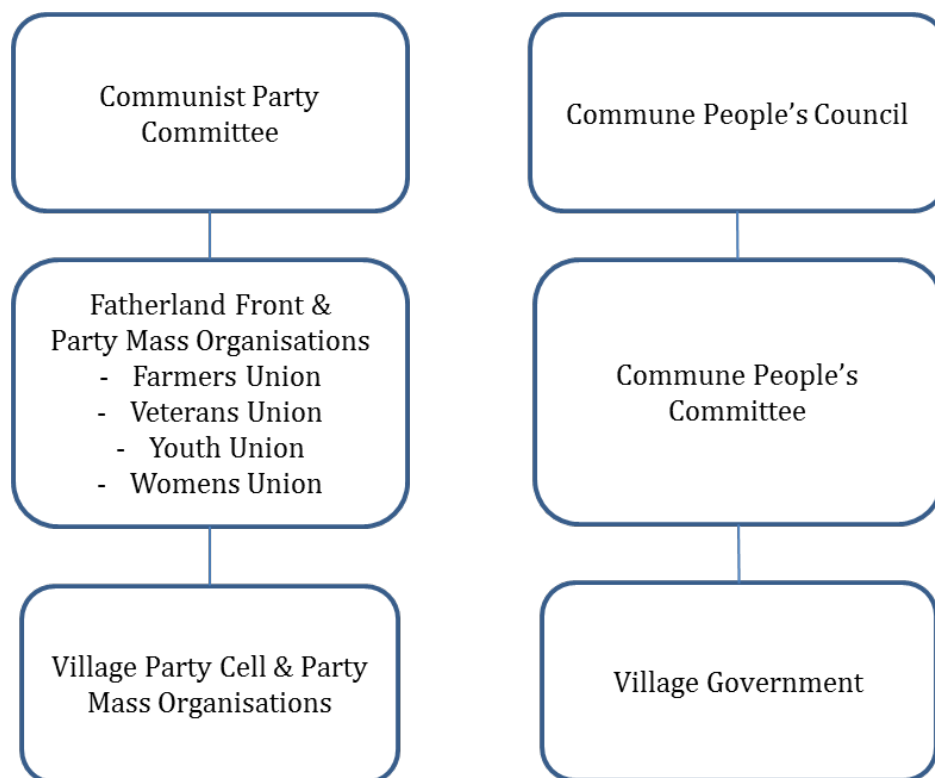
Communist Party Committee

Fatherland Front & Party Mass Organisations
- Farmers Union
- Veterans Union
- Youth Union
- Womens Union

Village Party Cell & Party Mass Organisations

Commune People’s Council

Commune People’s Committee

Village Government